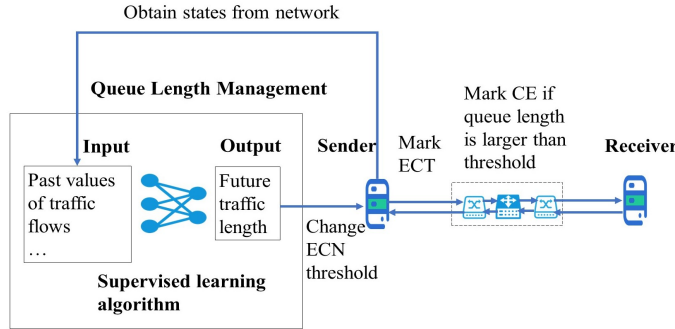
Obtain states from network

Queue Length Management

Input

Past values of traffic flows
…

Output

Future traffic length

Supervised learning algorithm

Sender

Change ECN threshold

Mark ECT

Mark CE if queue length is larger than threshold

Receiver